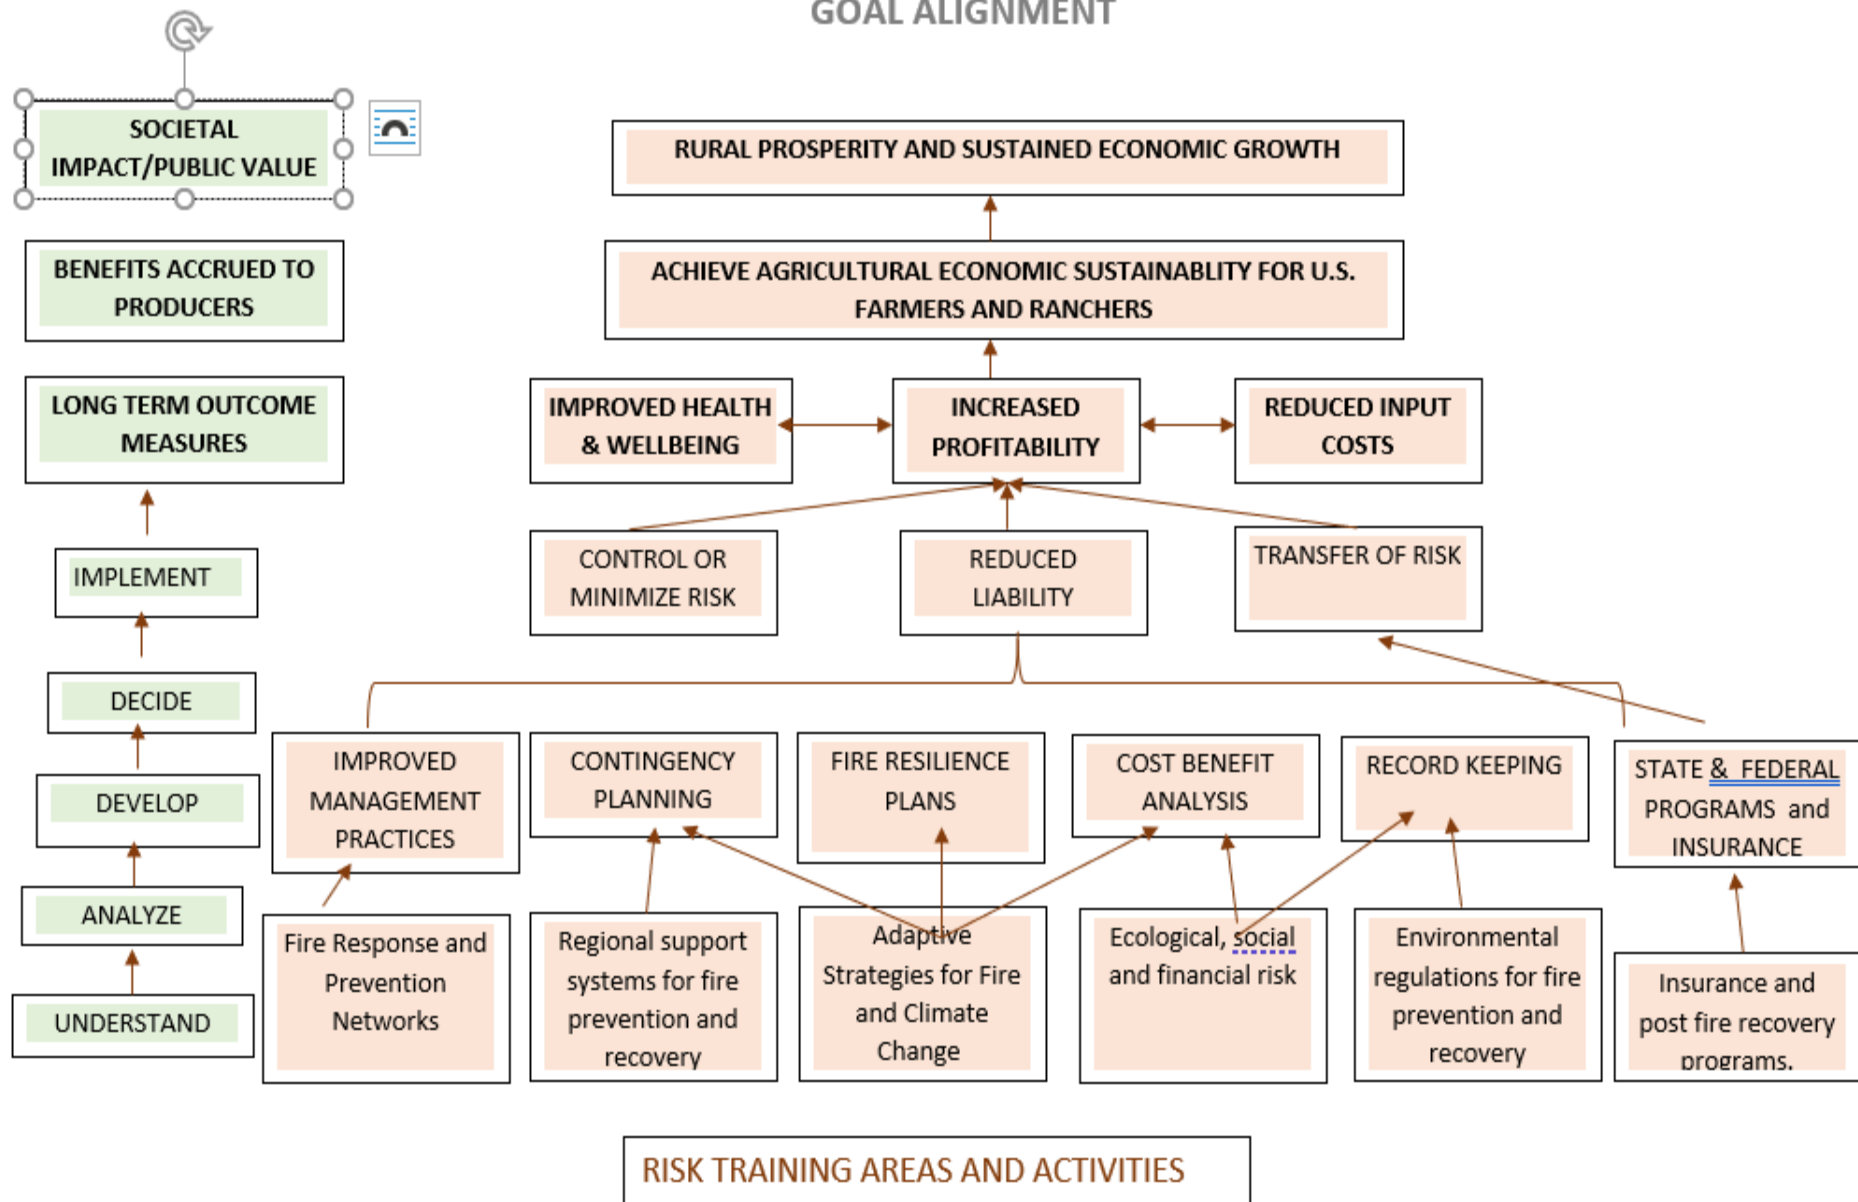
GOAL ALIGNMENT

SOCIETAL IMPACT/PUBLIC VALUE

BENEFITS ACCRUED TO PRODUCERS

LONG TERM OUTCOME MEASURES

IMPLEMENT

DECIDE

DEVELOP

ANALYZE

UNDERSTAND

RURAL PROSPERITY AND SUSTAINED ECONOMIC GROWTH

ACHIEVE AGRICULTURAL ECONOMIC SUSTAINABLITY FOR U.S. FARMERS AND RANCHERS

IMPROVED HEALTH & WELLBEING

INCREASED PROFITABILITY

REDUCED INPUT COSTS

CONTROL OR MINIMIZE RISK

REDUCED LIABILITY

TRANSFER OF RISK

IMPROVED MANAGEMENT PRACTICES

CONTINGENCY PLANNING

FIRE RESILIENCE PLANS

COST BENEFIT ANALYSIS

RECORD KEEPING

STATE & FEDERAL PROGRAMS and INSURANCE

Fire Response and Prevention Networks

Regional support systems for fire prevention and recovery

Adaptive Strategies for Fire and Climate Change

Ecological, social and financial risk

Environmental regulations for fire prevention and recovery

Insurance and post fire recovery programs.

RISK TRAINING AREAS AND ACTIVITIES